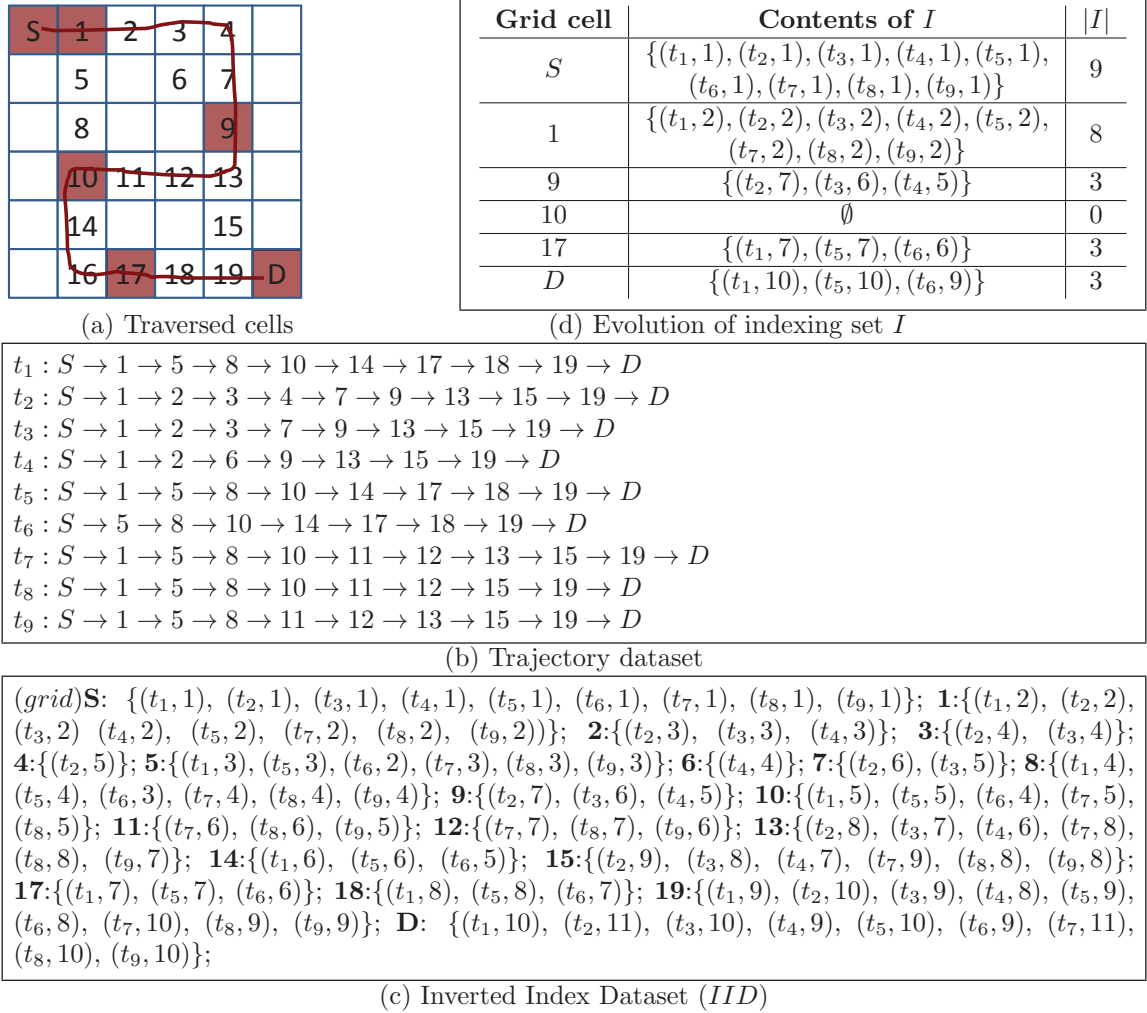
| S | 1 | 2 | 3 | 4 | |
|---|---|---|---|---|---|
| | 5 | | 6 | 7 | |
| | 8 | | | 9 | |
| | 10 | 11 | 12 | 13 | |
| | 14 | | | 15 | |
| | 16 | 17 | 18 | 19 | D |

(a) Traversed cells

| Grid cell | Contents of $I$ | $\|I\|$ |
|---|---|---|
| $S$ | $\{(t_1,1),(t_2,1),(t_3,1),(t_4,1),(t_5,1),(t_6,1),(t_7,1),(t_8,1),(t_9,1)\}$ | 9 |
| 1 | $\{(t_1,2),(t_2,2),(t_3,2),(t_4,2),(t_5,2),(t_7,2),(t_8,2),(t_9,2)\}$ | 8 |
| 9 | $\{(t_2,7),(t_3,6),(t_4,5)\}$ | 3 |
| 10 | $\emptyset$ | 0 |
| 17 | $\{(t_1,7),(t_5,7),(t_6,6)\}$ | 3 |
| $D$ | $\{(t_1,10),(t_5,10),(t_6,9)\}$ | 3 |

(d) Evolution of indexing set $I$

$t_1 : S \to 1 \to 5 \to 8 \to 10 \to 14 \to 17 \to 18 \to 19 \to D$
$t_2 : S \to 1 \to 2 \to 3 \to 4 \to 7 \to 9 \to 13 \to 15 \to 19 \to D$
$t_3 : S \to 1 \to 2 \to 3 \to 7 \to 9 \to 13 \to 15 \to 19 \to D$
$t_4 : S \to 1 \to 2 \to 6 \to 9 \to 13 \to 15 \to 19 \to D$
$t_5 : S \to 1 \to 5 \to 8 \to 10 \to 14 \to 17 \to 18 \to 19 \to D$
$t_6 : S \to 5 \to 8 \to 10 \to 14 \to 17 \to 18 \to 19 \to D$
$t_7 : S \to 1 \to 5 \to 8 \to 10 \to 11 \to 12 \to 13 \to 15 \to 19 \to D$
$t_8 : S \to 1 \to 5 \to 8 \to 10 \to 11 \to 12 \to 15 \to 19 \to D$
$t_9 : S \to 1 \to 5 \to 8 \to 11 \to 12 \to 13 \to 15 \to 19 \to D$

(b) Trajectory dataset

$(grid)$**S**: $\{(t_1,1), (t_2,1), (t_3,1), (t_4,1), (t_5,1), (t_6,1), (t_7,1), (t_8,1), (t_9,1)\}$; **1**:$\{(t_1,2), (t_2,2), (t_3,2)\ (t_4,2), (t_5,2), (t_7,2), (t_8,2), (t_9,2))\}$; **2**:$\{(t_2,3), (t_3,3), (t_4,3)\}$; **3**:$\{(t_2,4), (t_3,4)\}$; **4**:$\{(t_2,5)\}$; **5**:$\{(t_1,3), (t_5,3), (t_6,2), (t_7,3), (t_8,3), (t_9,3)\}$; **6**:$\{(t_4,4)\}$; **7**:$\{(t_2,6), (t_3,5)\}$; **8**:$\{(t_1,4), (t_5,4), (t_6,3), (t_7,4), (t_8,4), (t_9,4)\}$; **9**:$\{(t_2,7), (t_3,6), (t_4,5)\}$; **10**:$\{(t_1,5), (t_5,5), (t_6,4), (t_7,5), (t_8,5)\}$; **11**:$\{(t_7,6), (t_8,6), (t_9,5)\}$; **12**:$\{(t_7,7), (t_8,7), (t_9,6)\}$; **13**:$\{(t_2,8), (t_3,7), (t_4,6), (t_7,8), (t_8,8), (t_9,7)\}$; **14**:$\{(t_1,6), (t_5,6), (t_6,5)\}$; **15**:$\{(t_2,9), (t_3,8), (t_4,7), (t_7,9), (t_8,8), (t_9,8)\}$; **17**:$\{(t_1,7), (t_5,7), (t_6,6)\}$; **18**:$\{(t_1,8), (t_5,8), (t_6,7)\}$; **19**:$\{(t_1,9), (t_2,10), (t_3,9), (t_4,8), (t_5,9), (t_6,8), (t_7,10), (t_8,9), (t_9,9)\}$; **D**: $\{(t_1,10), (t_2,11), (t_3,10), (t_4,9), (t_5,10), (t_6,9), (t_7,11), (t_8,10), (t_9,10)\}$;

(c) Inverted Index Dataset ($IID$)